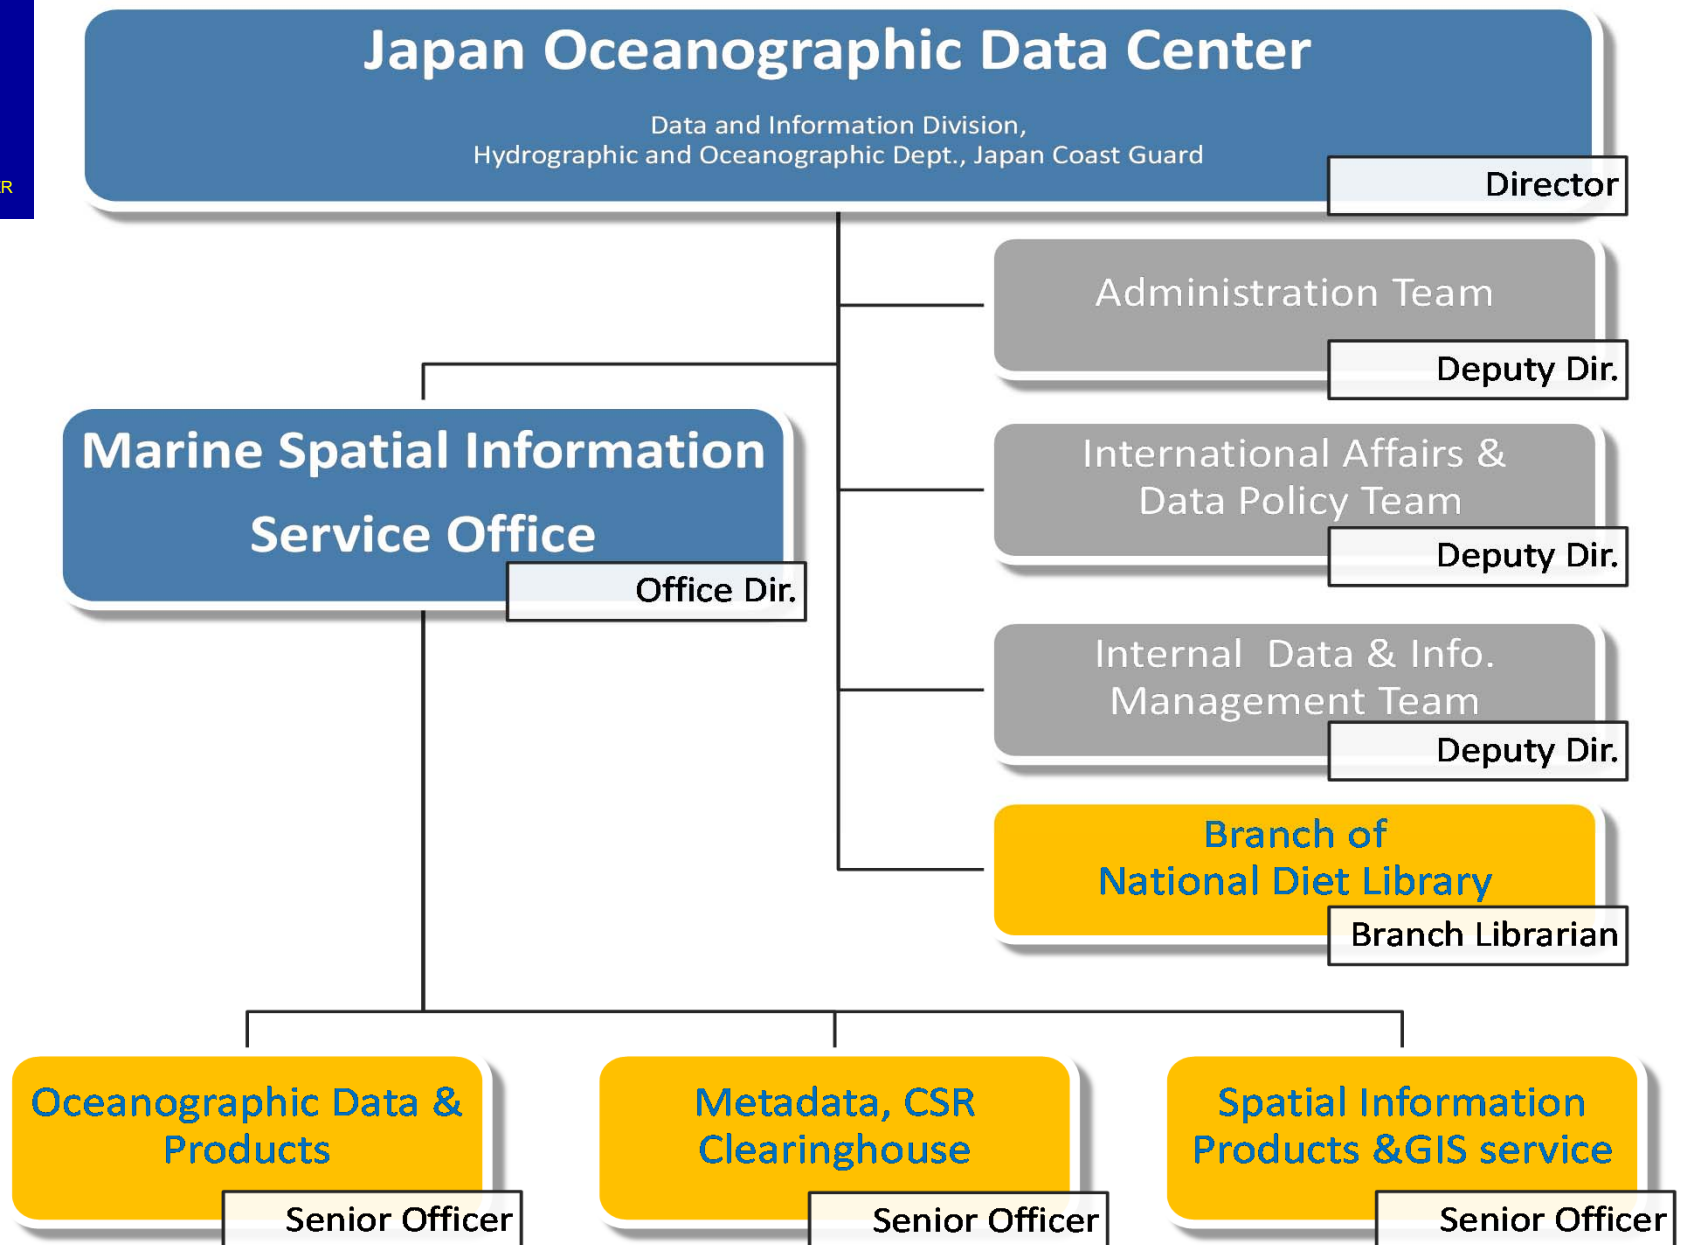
R

Japan Oceanographic Data Center

Data and Information Division,
Hydrographic and Oceanographic Dept., Japan Coast Guard

Director

Administration Team

Deputy Dir.

International Affairs & Data Policy Team

Deputy Dir.

Internal Data & Info. Management Team

Deputy Dir.

Branch of National Diet Library

Branch Librarian

Marine Spatial Information Service Office

Office Dir.

Oceanographic Data & Products

Senior Officer

Metadata, CSR Clearinghouse

Senior Officer

Spatial Information Products &GIS service

Senior Officer